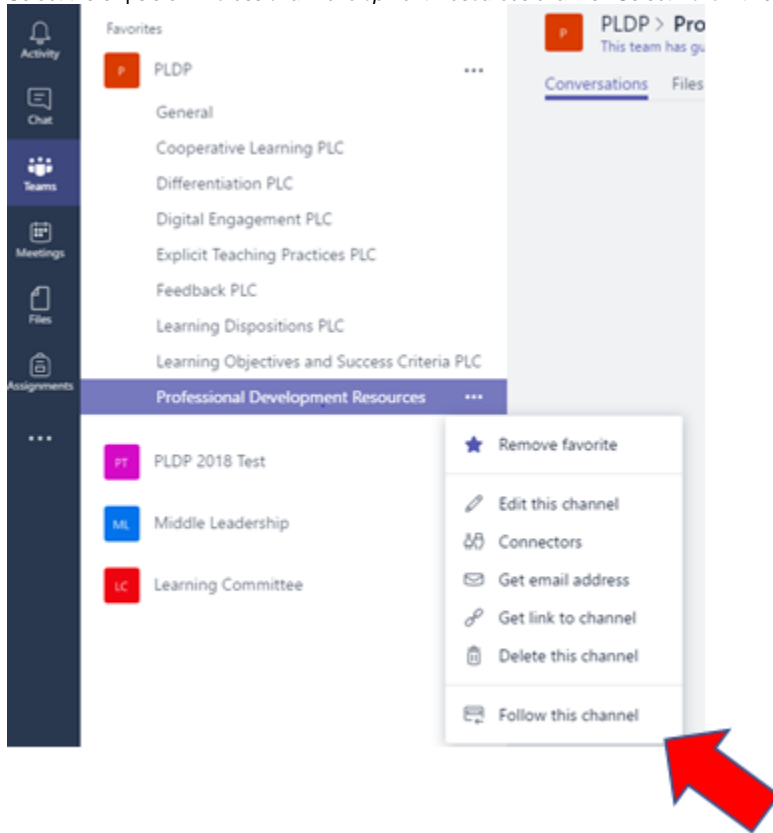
Activity

Chat

Teams

Meetings

Files

Assignments

...

Favorites

P PLDP ...

General

Cooperative Learning PLC

Differentiation PLC

Digital Engagement PLC

Explicit Teaching Practices PLC

Feedback PLC

Learning Dispositions PLC

Learning Objectives and Success Criteria PLC

Professional Development Resources ...

PT PLDP 2018 Test

ML Middle Leadership

LC Learning Committee

P PLDP > Pro

This team has gu

Conversations Files

Remove favorite

Edit this channel

Connectors

Get email address

Get link to channel

Delete this channel

Follow this channel